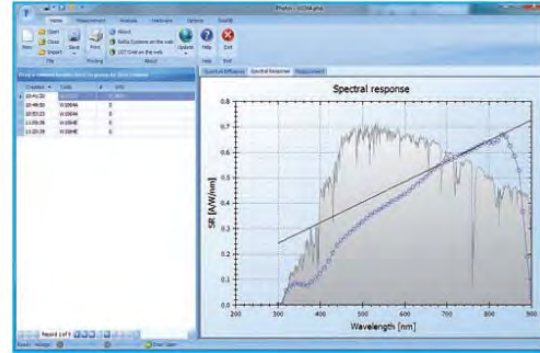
Home Measurement Analysis Hardware Options DevDB

New Open Close Import Save Print About Sofia Systems on the web LOT Oriel on the web Update Help Exit

File Printing About Help Exit

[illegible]

| Created | Code | # | Info |
|---|---|---|---|
| 10:41:30 | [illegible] | 0 | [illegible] |
| 10:48:00 | W.ISM4A | 0 | |
| 10:53:23 | W.ISM4A | 0 | |
| 11:09:30 | W.ISM4E | 0 | |
| 11:20:39 | W.ISM4E | 0 | |

Record 1 of 5

Ready Voltage:

Quantum Efficiency Spectral Response Measurement

Spectral response

SR [A/W/nm]

0.8
0.7
0.6
0.5
0.4
0.3
0.2
0.1
0.0

200 300 400 500 600 700 800 900

Wavelength [nm]